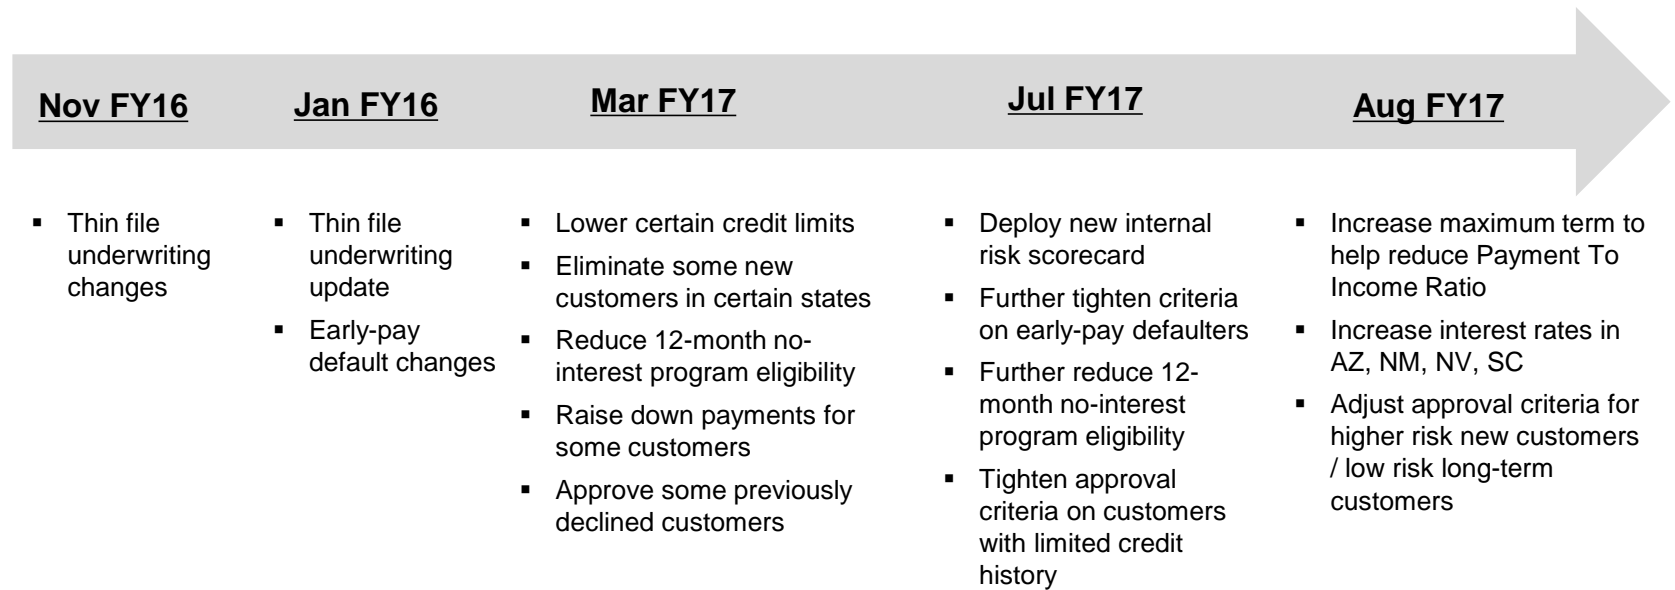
Nov FY16

Jan FY16

Mar FY17

Jul FY17

Aug FY17

▪ Thin file underwriting changes

▪ Thin file underwriting update
▪ Early-pay default changes

▪ Lower certain credit limits
▪ Eliminate some new customers in certain states
▪ Reduce 12-month no-interest program eligibility
▪ Raise down payments for some customers
▪ Approve some previously declined customers

▪ Deploy new internal risk scorecard
▪ Further tighten criteria on early-pay defaulters
▪ Further reduce 12-month no-interest program eligibility
▪ Tighten approval criteria on customers with limited credit history

▪ Increase maximum term to help reduce Payment To Income Ratio
▪ Increase interest rates in AZ, NM, NV, SC
▪ Adjust approval criteria for higher risk new customers / low risk long-term customers